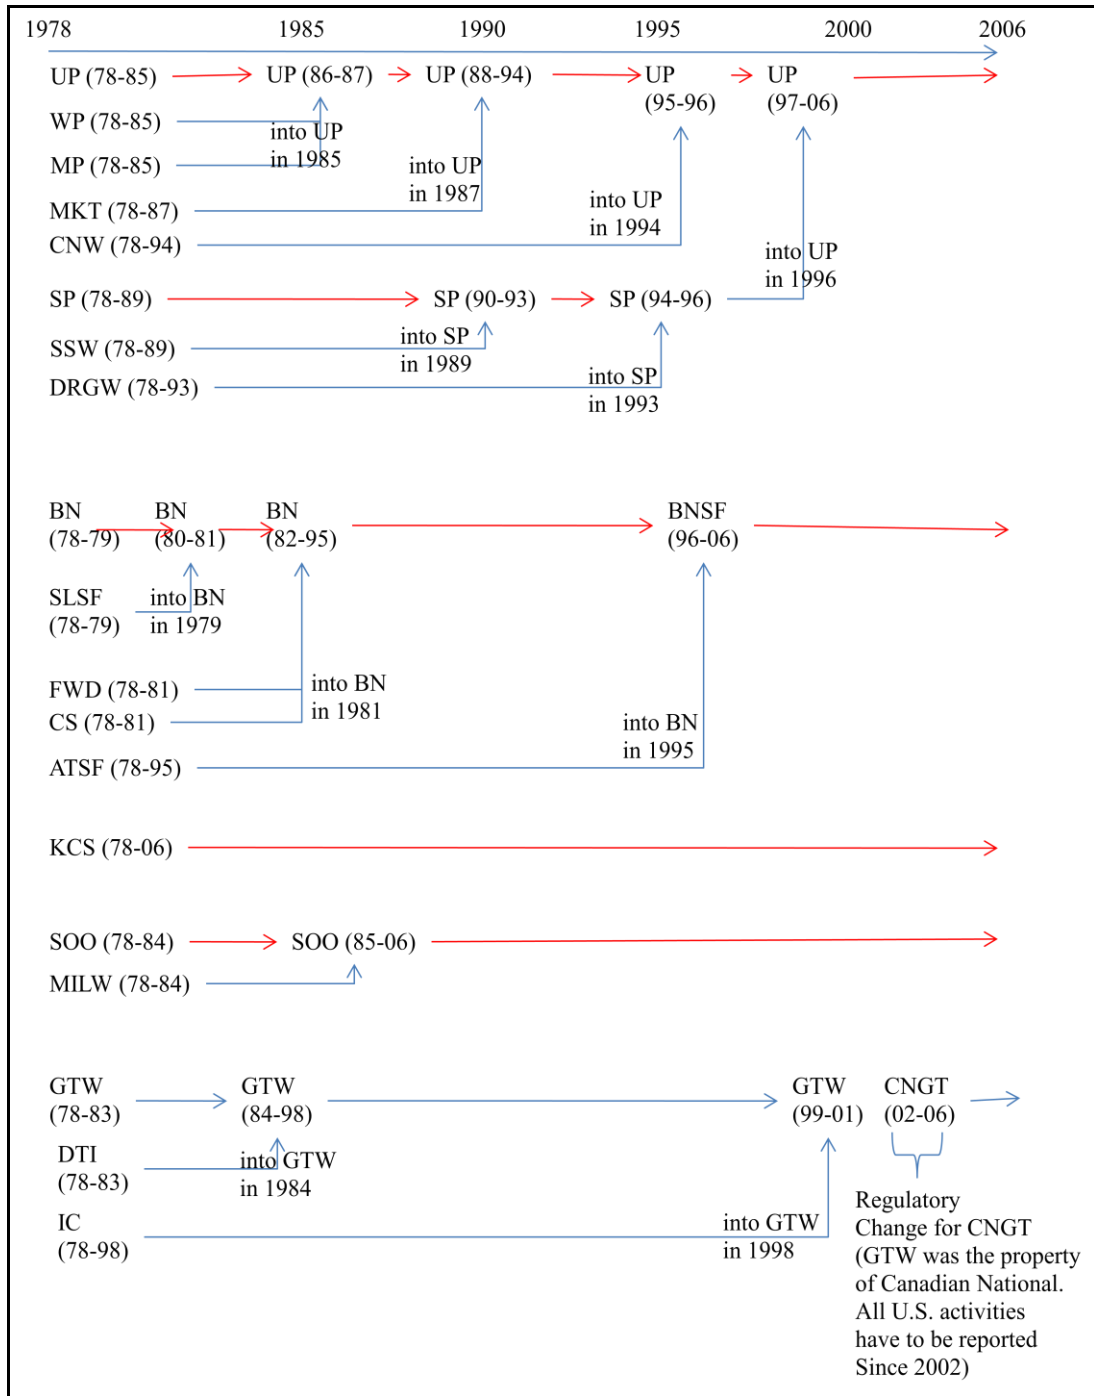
1978 1985 1990 1995 2000 2006

UP (78-85) UP (86-87) UP (88-94) UP (95-96) UP (97-06)

WP (78-85)
into UP in 1985
MP (78-85)
into UP in 1987
MKT (78-87)
into UP in 1994
CNW (78-94)
into UP in 1996

SP (78-89) SP (90-93) SP (94-96)

SSW (78-89)
into SP in 1989
DRGW (78-93)
into SP in 1993

BN (78-79) BN (80-81) BN (82-95) BNSF (96-06)

SLSF (78-79)
into BN in 1979

FWD (78-81)
into BN in 1981
CS (78-81)
into BN in 1995
ATSF (78-95)

KCS (78-06)

SOO (78-84) SOO (85-06)
MILW (78-84)

GTW (78-83) GTW (84-98) GTW (99-01) CNGT (02-06)

DTI (78-83)
into GTW in 1984
IC (78-98)
into GTW in 1998

Regulatory Change for CNGT (GTW was the property of Canadian National. All U.S. activities have to be reported Since 2002)